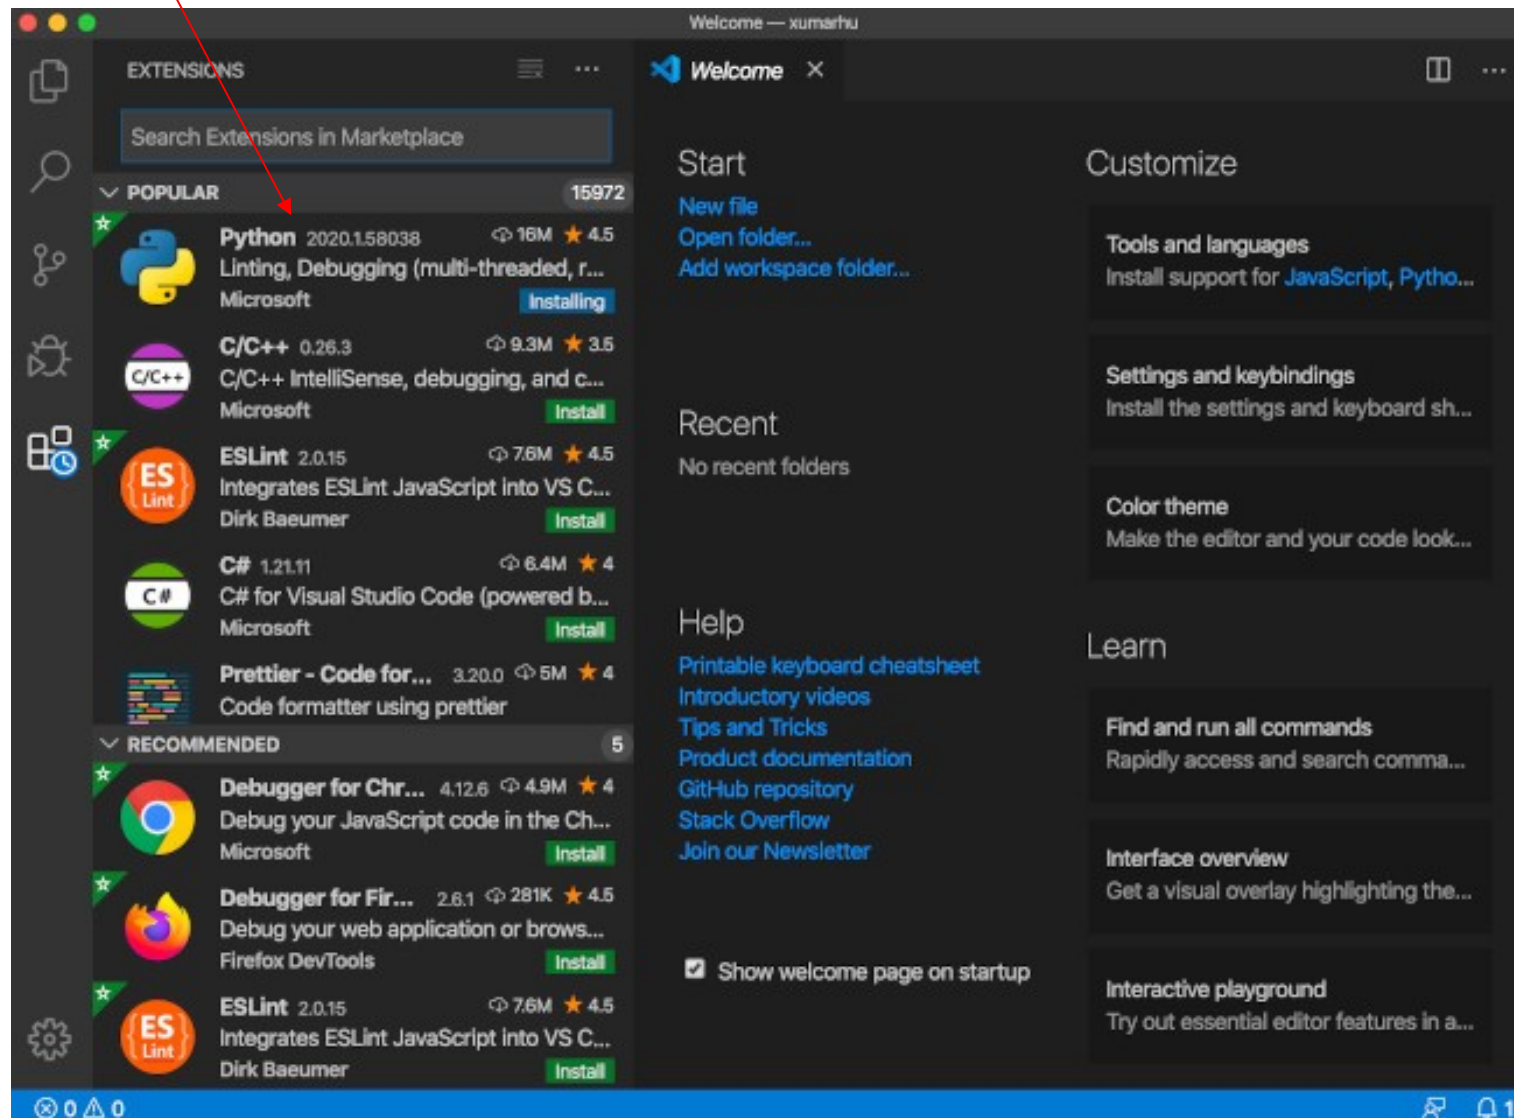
Welcome — xumarhu

EXTENSIONS

Search Extensions in Marketplace

POPULAR 15972

Python 2020.1.58038 16M ★ 4.5
Linting, Debugging (multi-threaded, r...
Microsoft Installing

C/C++ 0.26.3 9.3M ★ 3.5
C/C++ IntelliSense, debugging, and c...
Microsoft Install

ESLint 2.0.15 7.6M ★ 4.5
Integrates ESLint JavaScript into VS C...
Dirk Baeumer Install

C# 1.21.11 6.4M ★ 4
C# for Visual Studio Code (powered b...
Microsoft Install

Prettier - Code for... 3.20.0 5M ★ 4
Code formatter using prettier

RECOMMENDED 5

Debugger for Chr... 4.12.6 4.9M ★ 4
Debug your JavaScript code in the Ch...
Microsoft Install

Debugger for Fir... 2.6.1 281K ★ 4.5
Debug your web application or brows...
Firefox DevTools Install

ESLint 2.0.15 7.6M ★ 4.5
Integrates ESLint JavaScript into VS C...
Dirk Baeumer Install

Welcome ×

Start
New file
Open folder...
Add workspace folder...

Recent
No recent folders

Help
Printable keyboard cheatsheet
Introductory videos
Tips and Tricks
Product documentation
GitHub repository
Stack Overflow
Join our Newsletter

Show welcome page on startup

Customize

Tools and languages
Install support for JavaScript, Pytho...

Settings and keybindings
Install the settings and keyboard sh...

Color theme
Make the editor and your code look...

Learn

Find and run all commands
Rapidly access and search comma...

Interface overview
Get a visual overlay highlighting the...

Interactive playground
Try out essential editor features in a...

⊗ 0 ⚠ 0